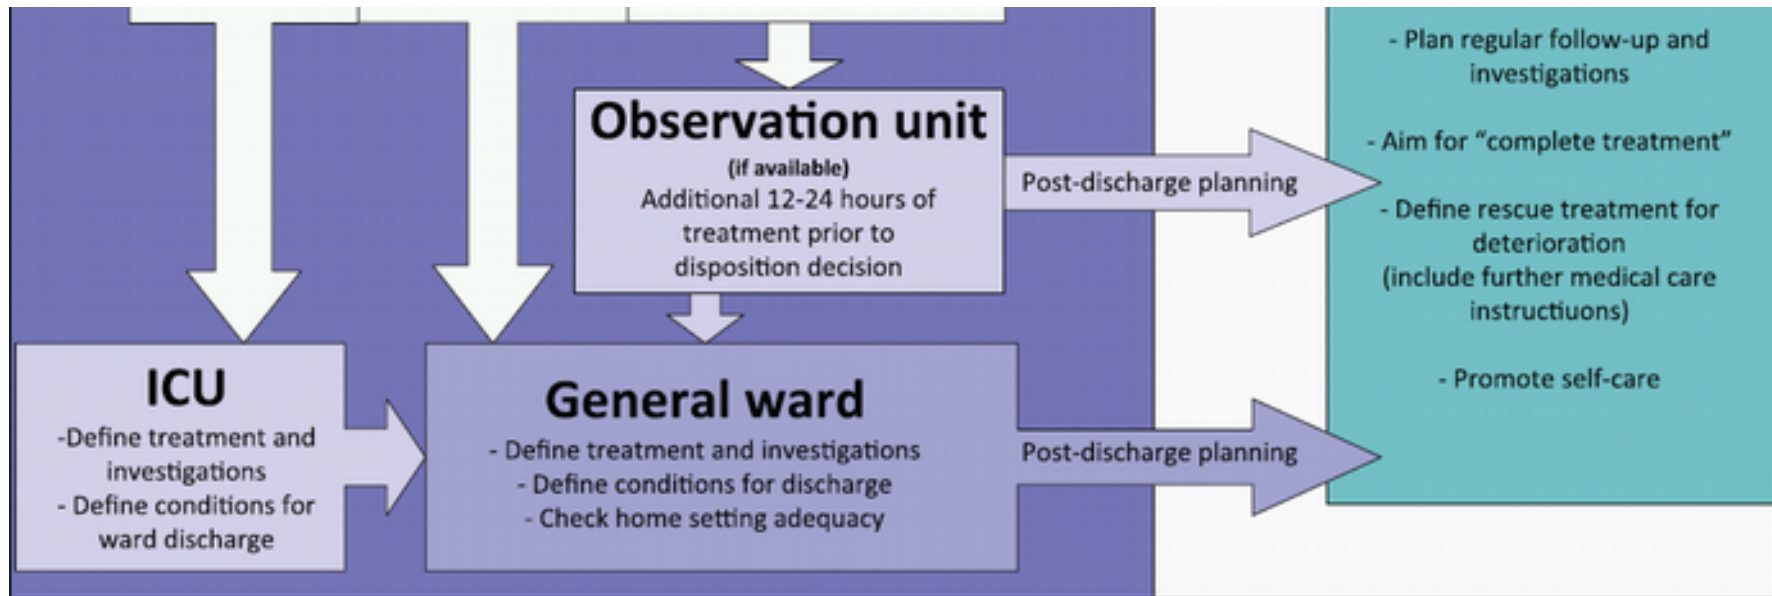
Observation unit
(if available)
Additional 12-24 hours of treatment prior to disposition decision

Post-discharge planning

- Plan regular follow-up and investigations

- Aim for "complete treatment"

- Define rescue treatment for deterioration (include further medical care instructiuons)

- Promote self-care

ICU
-Define treatment and investigations
- Define conditions for ward discharge

General ward
- Define treatment and investigations
- Define conditions for discharge
- Check home setting adequacy

Post-discharge planning